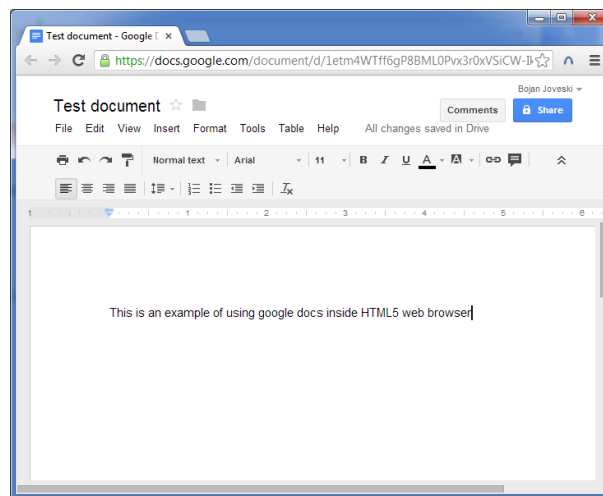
Test document - Google D ×

https://docs.google.com/document/d/1etm4WTff6gP8BML0Pvx3r0xVSiCW-I

Bojan Joveski

Test document

Comments

Share

File Edit View Insert Format Tools Table Help All changes saved in Drive

Normal text Arial 11 B I U A

1 2 3 4 5 6

This is an example of using google docs inside HTML5 web browser